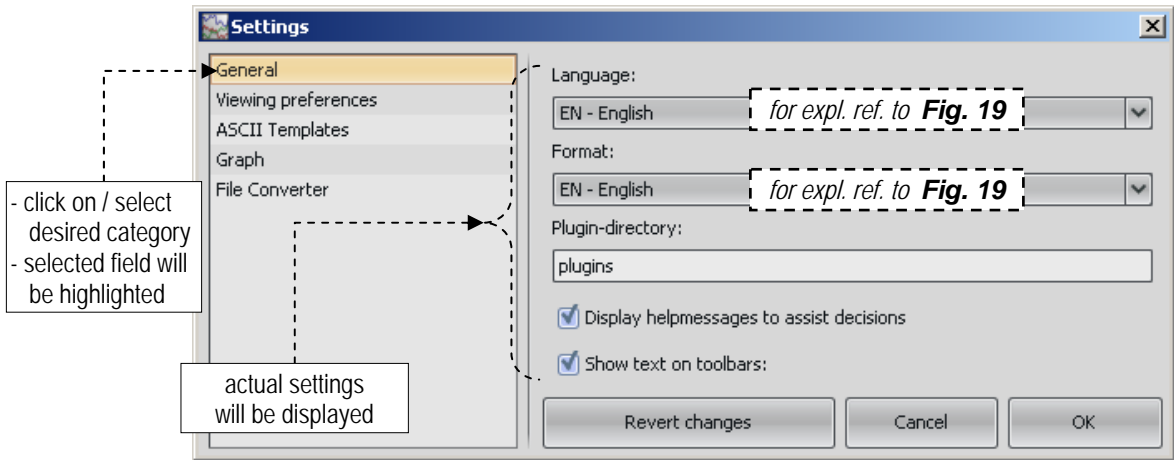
Settings

General
Viewing preferences
ASCII Templates
Graph
File Converter

- click on / select desired category
- selected field will be highlighted

actual settings will be displayed

Language:
EN - English
for expl. ref. to **Fig. 19**

Format:
EN - English
for expl. ref. to **Fig. 19**

Plugin-directory:
plugins

Display helpmessages to assist decisions
Show text on toolbars:

Revert changes
Cancel
OK